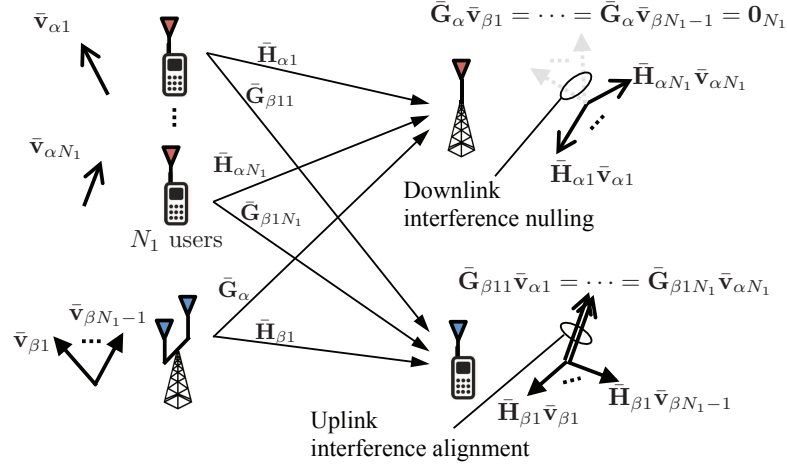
$\bar{\mathbf{v}}_{\alpha 1}$

$\bar{\mathbf{H}}_{\alpha 1}$

$\bar{\mathbf{G}}_{\beta 11}$

$\bar{\mathbf{G}}_{\alpha}\bar{\mathbf{v}}_{\beta 1} = \cdots = \bar{\mathbf{G}}_{\alpha}\bar{\mathbf{v}}_{\beta N_1 - 1} = \mathbf{0}_{N_1}$

$\bar{\mathbf{H}}_{\alpha N_1}\bar{\mathbf{v}}_{\alpha N_1}$

$\vdots$

$\bar{\mathbf{v}}_{\alpha N_1}$

$\bar{\mathbf{H}}_{\alpha N_1}$

$\bar{\mathbf{G}}_{\beta 1 N_1}$

$\bar{\mathbf{H}}_{\alpha 1}\bar{\mathbf{v}}_{\alpha 1}$

Downlink interference nulling

$N_1$ users

$\bar{\mathbf{G}}_{\alpha}$

$\bar{\mathbf{G}}_{\beta 11}\bar{\mathbf{v}}_{\alpha 1} = \cdots = \bar{\mathbf{G}}_{\beta 1 N_1}\bar{\mathbf{v}}_{\alpha N_1}$

$\bar{\mathbf{v}}_{\beta N_1 - 1}$

$\bar{\mathbf{v}}_{\beta 1}$

$\bar{\mathbf{H}}_{\beta 1}$

$\bar{\mathbf{H}}_{\beta 1}\bar{\mathbf{v}}_{\beta 1}$

$\bar{\mathbf{H}}_{\beta 1}\bar{\mathbf{v}}_{\beta N_1 - 1}$

Uplink interference alignment